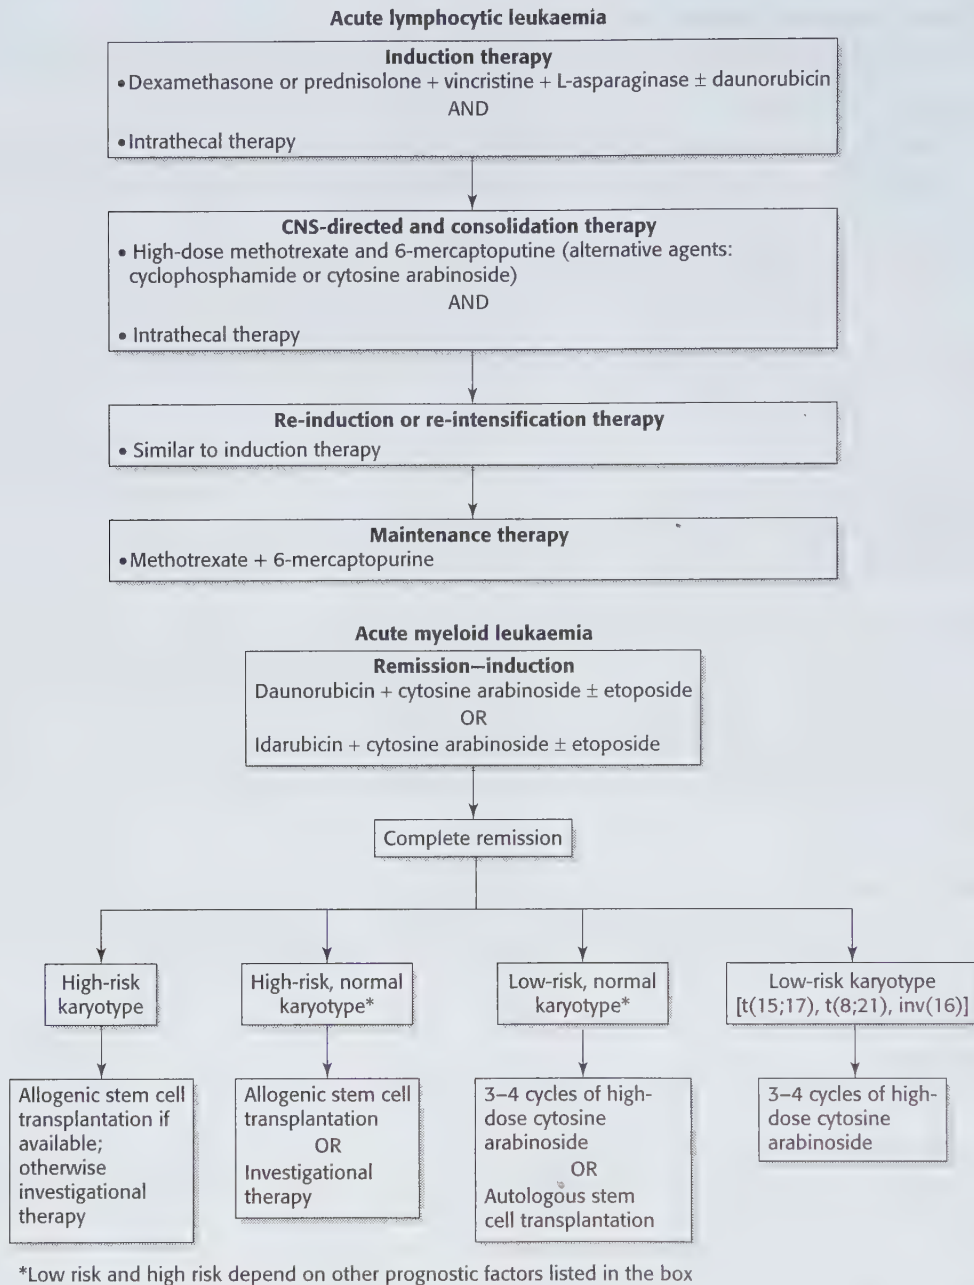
Acute lymphocytic leukaemia

Induction therapy
• Dexamethasone or prednisolone + vincristine + L-asparaginase ± daunorubicin
AND
• Intrathecal therapy

CNS-directed and consolidation therapy
• High-dose methotrexate and 6-mercaptoputine (alternative agents: cyclophosphamide or cytosine arabinoside)
AND
• Intrathecal therapy

Re-induction or re-intensification therapy
• Similar to induction therapy

Maintenance therapy
• Methotrexate + 6-mercaptopurine

Acute myeloid leukaemia

Remission—induction
Daunorubicin + cytosine arabinoside ± etoposide
OR
Idarubicin + cytosine arabinoside ± etoposide

Complete remission

High-risk karyotype

High-risk, normal karyotype*

Low-risk, normal karyotype*

Low-risk karyotype [t(15;17), t(8;21), inv(16)]

Allogenic stem cell transplantation if available; otherwise investigational therapy

Allogenic stem cell transplantation
OR
Investigational therapy

3–4 cycles of high-dose cytosine arabinoside
OR
Autologous stem cell transplantation

3–4 cycles of high-dose cytosine arabinoside

*Low risk and high risk depend on other prognostic factors listed in the box